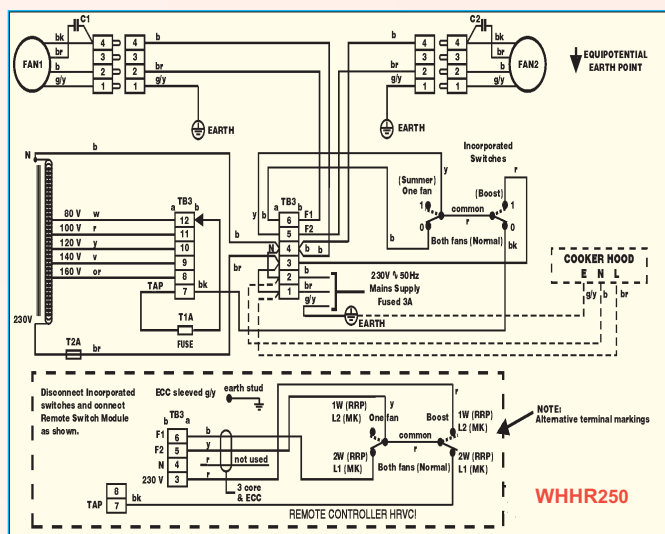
C1
bk
br
FAN1
g/y
4 4
3 3
2 2
1 1
b
br
g/y
EARTH
C2
bk
br
FAN2
g/y
4 4
3 3
2 2
1 1
b
br
g/y
EARTH
EQUIPOTENTIAL EARTH POINT
N
b
Incorporated Switches
y
(Summer) One fan
(Boost)
r
1
common
1
0
r
0
Both fans (Normal)
bk
TB3
12
11
10
9
8
7
80 V w
100 V r
120 V y
140 V v
160 V or
TAP
bk
T1A
FUSE
230V
T2A
br
TB3
y b
6 F1
5 F2
4 N
3
2
1
b
b
N
br
b
br
g/y
230V 50Hz Mains Supply Fused 3A
EARTH
COOKER HOOD
E N L
g/y b br
Disconnect Incorporated switches and connect Remote Switch Module as shown.
ECC sleeved g/y
earth stud
b
TB3 a
F1 6
F2 5
N 4
230 V 3
b
y
r
r
not used
3 core & ECC
1W (RRP) L2 (MK)
One fan
Boost
1W (RRP) L2 (MK)
common
2W (RRP) L1 (MK)
Both fans (Normal)
2W (RRP) L1 (MK)
r
NOTE: Alternative terminal markings
TAP
6
7
bk
REMOTE CONTROLLER HRVC!
WHHR250